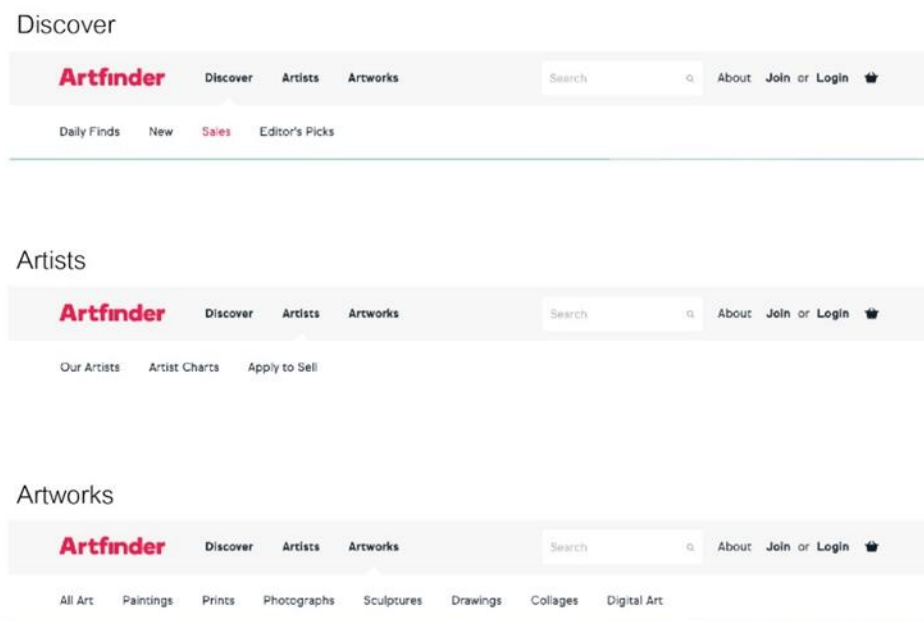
Discover

Artfinder Discover Artists Artworks Search About Join or Login

Daily Finds New Sales Editor's Picks

Artists

Artfinder Discover Artists Artworks Search About Join or Login

Our Artists Artist Charts Apply to Sell

Artworks

Artfinder Discover Artists Artworks Search About Join or Login

All Art Paintings Prints Photographs Sculptures Drawings Collages Digital Art